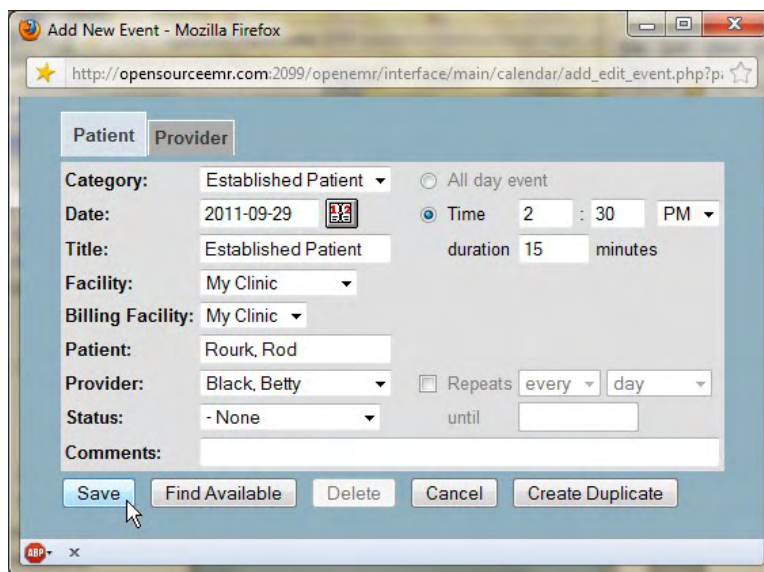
Add New Event - Mozilla Firefox

http://opensourceemr.com:2099/openemr/interface/main/calendar/add_edit_event.php?p

Patient Provider

Category: Established Patient

All day event

Date: 2011-09-29

Time 2 : 30 PM

Title: Established Patient

duration 15 minutes

Facility: My Clinic

Billing Facility: My Clinic

Patient: Rourk, Rod

Provider: Black, Betty

Repeats every day

Status: - None

until

Comments:

Save Find Available Delete Cancel Create Duplicate

ABP ×